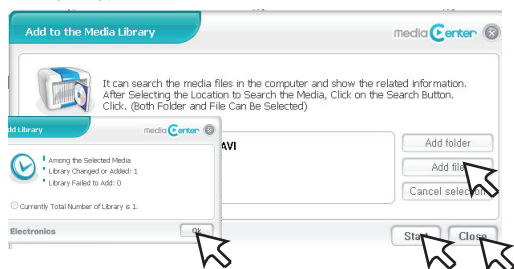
Add to the Media Library

mediaCenter

It can search the media files in the computer and show the related information. After Selecting the Location to Search the Media, Click on the Search Button. Click. (Both Folder and File Can Be Selected)

dd Library

mediaCenter

Among the Selected Media

Library Changed or Added: 1

Library Failed to Add: 0

Currently Total Number of Library is 1.

Electronics

Ok

AVI

Add folder

Add file

Cancel selection

Start

Close